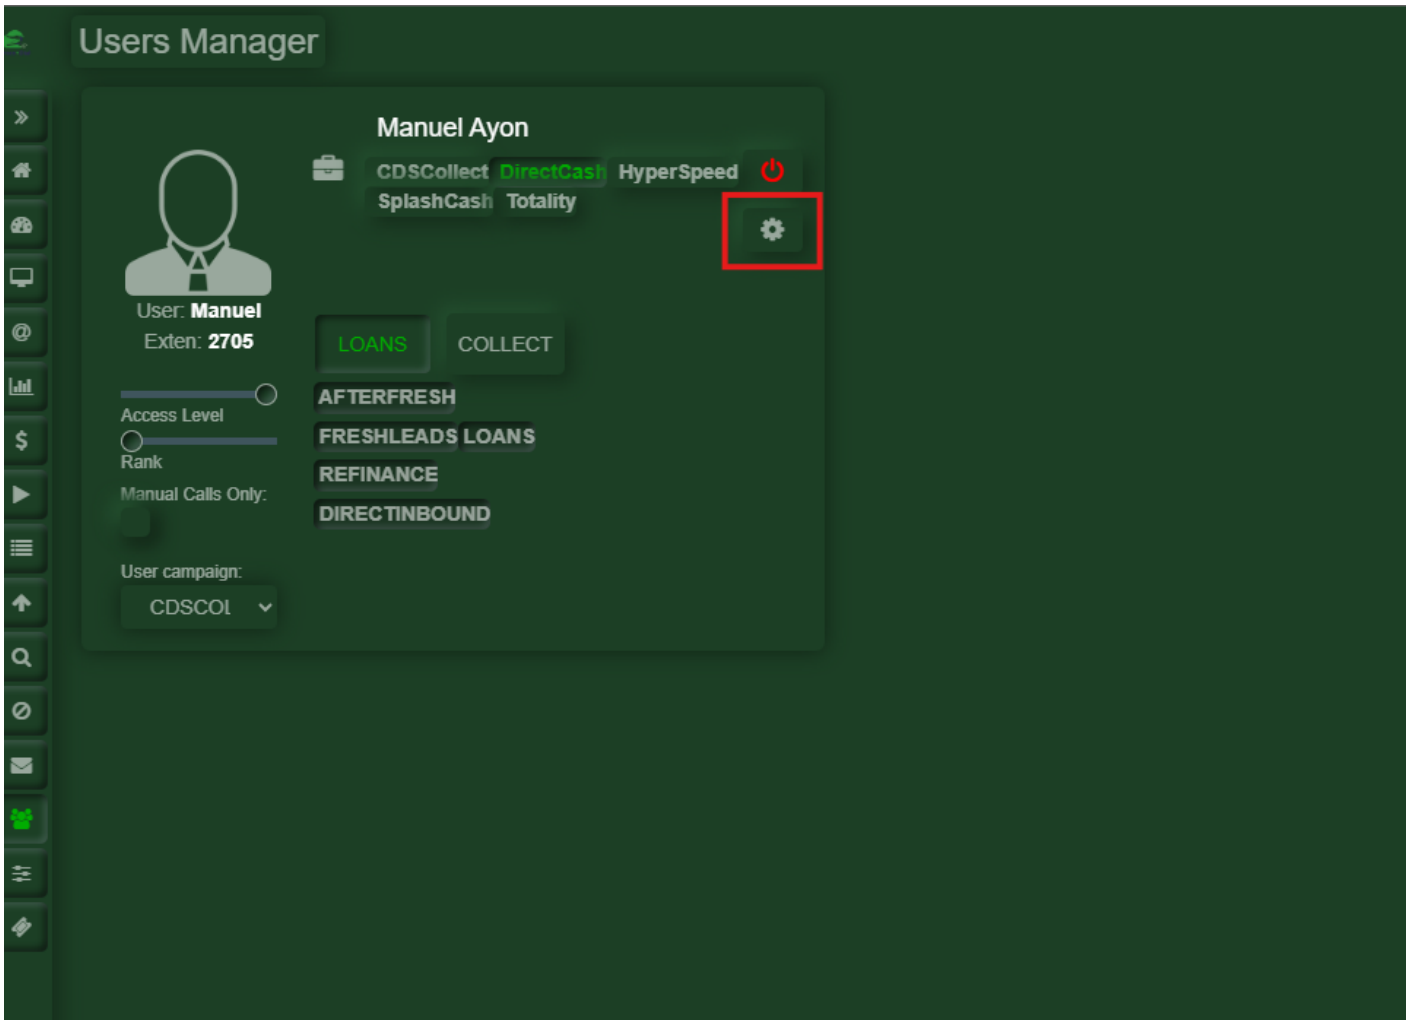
Users Manager

Manuel Ayon

CDSCollect DirectCash HyperSpeed SplashCash Totality

User: Manuel
Exten: 2705

Access Level

Rank

Manual Calls Only:

User campaign:
CDSCOL

LOANS COLLECT

AFTERFRESH
FRESHLEADS LOANS
REFINANCE
DIRECTINBOUND